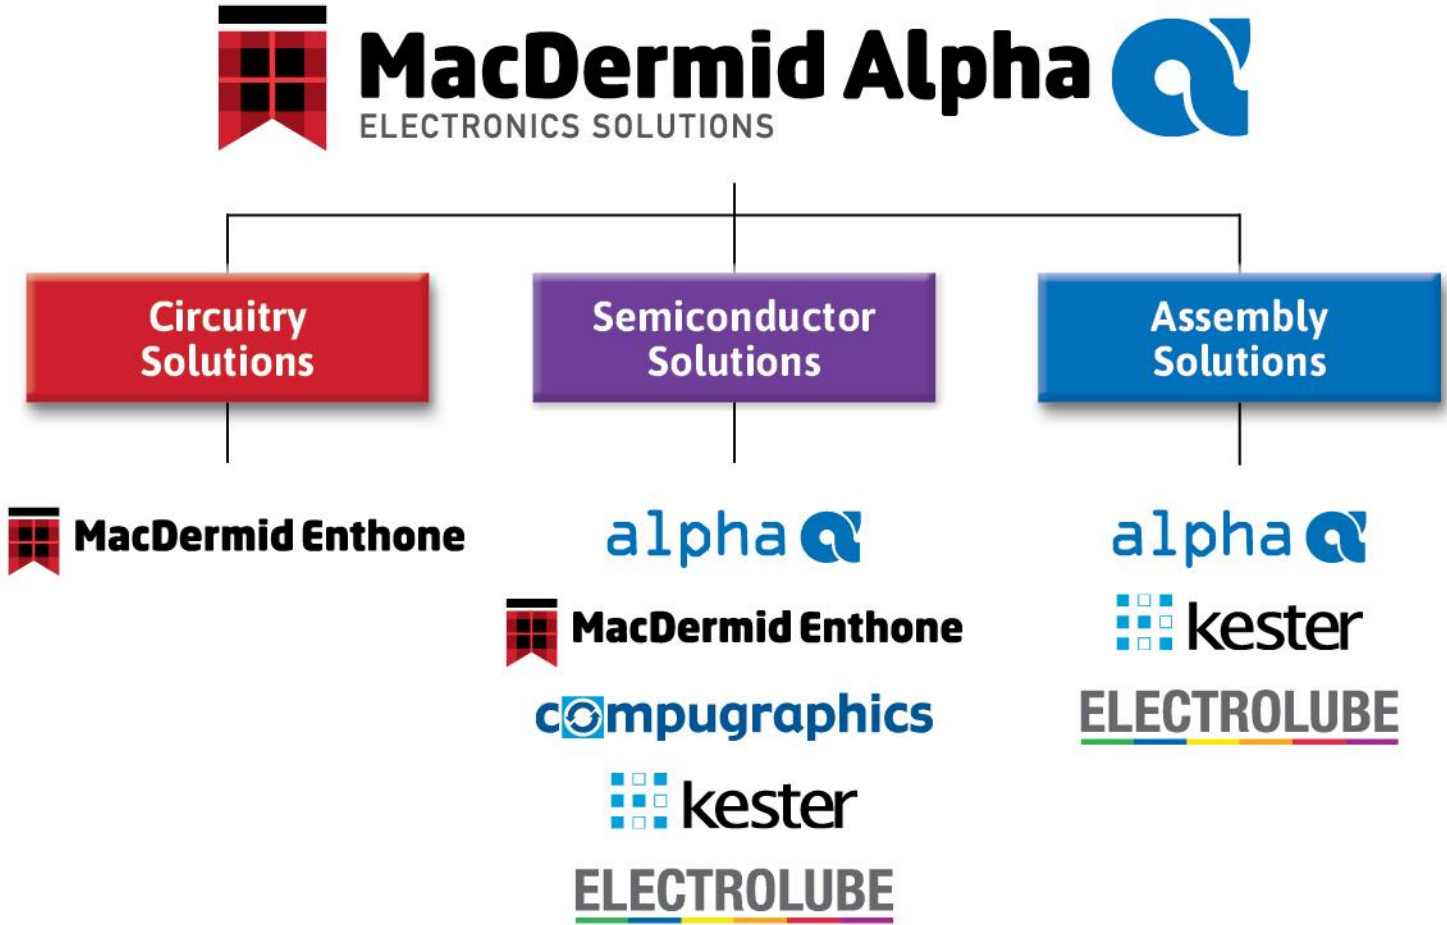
MacDermid Alpha
ELECTRONICS SOLUTIONS

Circuitry Solutions

Semiconductor Solutions

Assembly Solutions

MacDermid Enthone

alpha

MacDermid Enthone

compugraphics

kester

ELECTROLUBE

alpha

kester

ELECTROLUBE